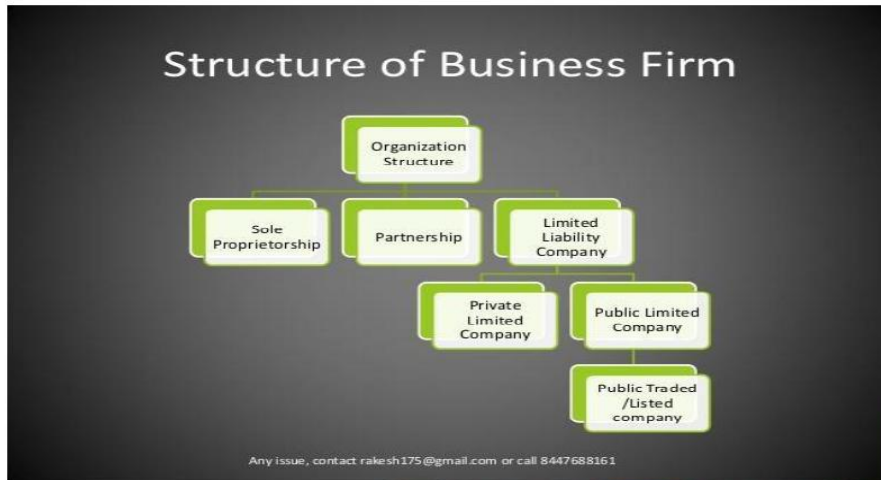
Structure of Business Firm

Organization Structure

Sole Proprietorship

Partnership

Limited Liability Company

Private Limited Company

Public Limited Company

Public Traded /Listed company

Any issue, contact rakesh175@gmail.com or call 8447688161